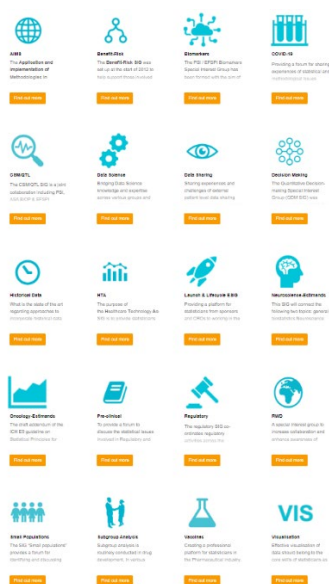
AIMS
The Application and Implementation of Methodologies in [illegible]

Find out more

Benefit-Risk
The Benefit-Risk SIG was set up at the start of 2012 to help support those involved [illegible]

Find out more

Biomarkers
The PSI / EFSPI Biomarkers Special Interest Group has been formed with the aim of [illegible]

Find out more

COVID-19
Providing a forum for sharing experiences of statistics and methodological issues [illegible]

Find out more

CDM&TL
The CDM&TL SIG is a joint collaboration including PSI, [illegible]

Find out more

Data Science
Bringing Data Science knowledge and expertise across various groups and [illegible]

Find out more

Data Sharing
Sharing experiences and challenges of external patient level data sharing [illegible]

Find out more

Decision Making
The Quantitative Decision Making Special Interest Group (QDM SIG) was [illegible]

Find out more

Historical Data
What is the state of the art regarding approaches to incorporate historical data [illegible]

Find out more

HTA
The purpose of the Healthcare Technology Assessment SIG is to provide statisticians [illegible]

Find out more

Launch & Lifecycle ESIG
Providing a platform for statisticians from sponsors and CROs in working in the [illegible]

Find out more

Neuroscience-Biolmmuno
This SIG will connect the following two topics: general Neuroscience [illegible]

Find out more

Oncology-Estimands
The draft addendum of the ICH E9 guideline on Statistical Principles for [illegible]

Find out more

Pre-clinical
To provide a forum to discuss the statistical issues involved in Regulatory and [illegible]

Find out more

Regulatory
The regulatory SIG co-ordinates regulatory activities across the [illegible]

Find out more

RWD
A special interest group to increase collaboration and enhance awareness of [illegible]

Find out more

Small Populations
The SIG 'Small populations' provides a forum for identifying and discussing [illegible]

Find out more

Subgroup Analysis
Subgroup analysis is routinely conducted in drug development. In various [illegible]

Find out more

Vaccines
Creating a professional platform for statisticians in the Pharmaceutical industry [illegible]

Find out more

VIS
Visualisation
Effective visualisation of data should belong to the core skills of statisticians and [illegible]

Find out more